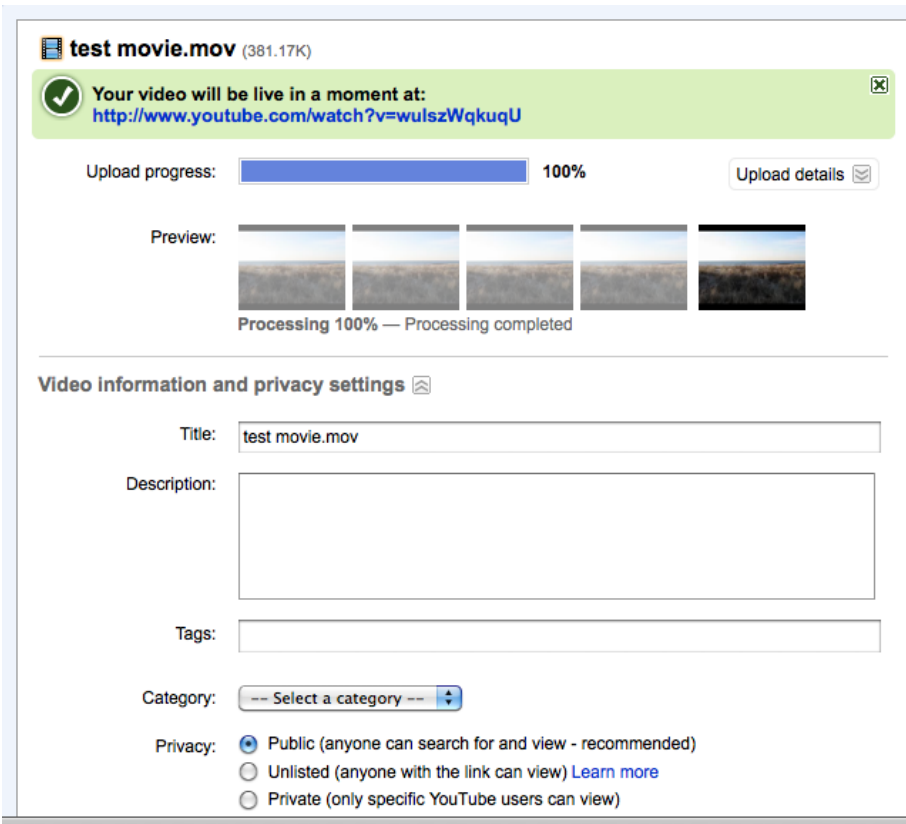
test movie.mov (381.17K)

Your video will be live in a moment at:
http://www.youtube.com/watch?v=wulszWqkuqU

Upload progress: 100%

Upload details

Preview:

Processing 100% — Processing completed

Video information and privacy settings

Title: test movie.mov

Description:

Tags:

Category: -- Select a category --

Privacy: Public (anyone can search for and view - recommended)
Unlisted (anyone with the link can view) Learn more
Private (only specific YouTube users can view)